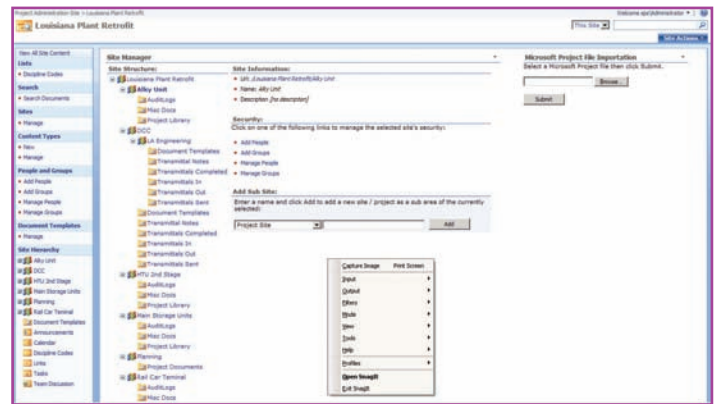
Project Administration Site > Louisiana Plant Retrofit
Louisiana Plant Retrofit
Welcome spi\Administrator ▾ | ?
This Site ▾
Site Actions ▾

View All Site Content
Lists
• Discipline Codes
Search
• Search Documents
Sites
• Manage
Content Types
• New
• Manage
People and Groups
• Add People
• Add Groups
• Manage People
• Manage Groups
Document Templates
• Manage
Site Hierarchy
Alky Unit
OCC
HTU 2nd Stage
Main Storage Units
Planning
Rail Car Terminal
Document Templates
Announcements
Calendar
Discipline Codes
Links
Tasks
Team Discussion

Site Manager
Site Structure:
Louisiana Plant Retrofit
Alky Unit
AuditLogs
Misc Docs
Project Library
OCC
LA Engineering
Document Templates
Transmittal Notes
Transmittals Completed
Transmittals In
Transmittals Out
Transmittals Sent
Document Templates
Transmittal Notes
Transmittals Completed
Transmittals In
Transmittals Out
Transmittals Sent
HTU 2nd Stage
AuditLogs
Misc Docs
Project Library
Main Storage Units
AuditLogs
Misc Docs
Project Library
Planning
Project Documents
Rail Car Terminal
AuditLogs
Misc Docs

Site Information:
• Url: Louisiana Plant Retrofit/Alky Unit
• Name: Alky Unit
• Description: [no description]

Security:
Click on one of the following links to manage the selected site's security:
• Add People
• Add Groups
• Manage People
• Manage Groups

Add Sub Site:
Enter a name and click Add to add a new site / project as a sub area of the currently selected:
Project Site
Add

Capture Image Print Screen
Input
Output
Effects
Mode
View
Tools
Help
Profiles
Open SnagIt
Exit SnagIt

Microsoft Project File Importation
Select a Microsoft Project file then click Submit.
Browse...
Submit